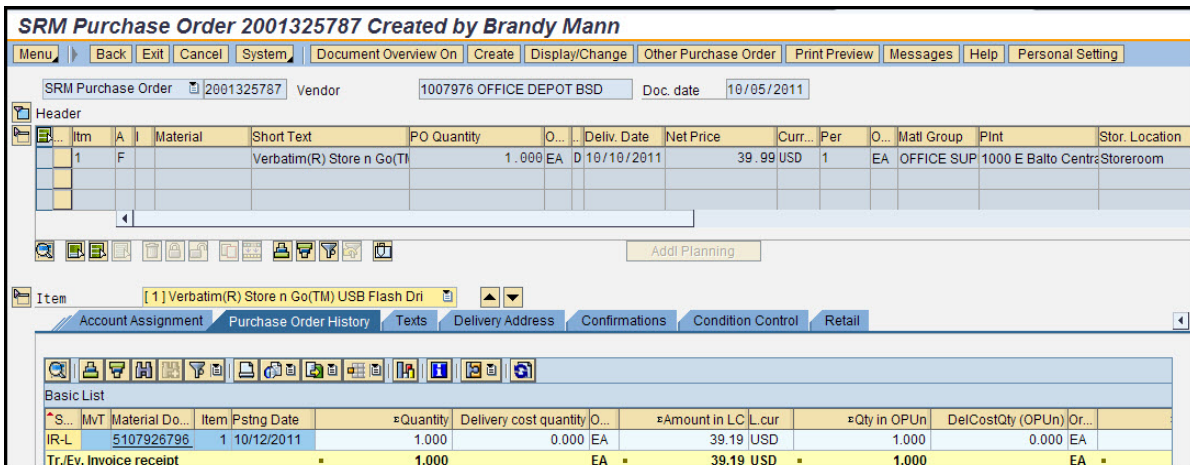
SRM Purchase Order 2001325787 Created by Brandy Mann

Menu | Back | Exit | Cancel | System | Document Overview On | Create | Display/Change | Other Purchase Order | Print Preview | Messages | Help | Personal Setting

SRM Purchase Order 2001325787 Vendor 1007976 OFFICE DEPOT BSD Doc. date 10/05/2011

Header

| | Itm | A | I | Material | Short Text | PO Quantity | O... | | Deliv. Date | Net Price | Curr... | Per | O... | Matl Group | Plnt | Stor. Location |
|---|---|---|---|---|---|---|---|---|---|---|---|---|---|---|---|---|
| | 1 | F | | | Verbatim(R) Store n Go(TI | 1.000 | EA | D | 10/10/2011 | 39.99 | USD | 1 | EA | OFFICE SUP | 1000 E Balto Centra | Storeroom |
| | | | | | | | | | | | | | | | | |
| | | | | | | | | | | | | | | | | |

Addl Planning

Item [ 1 ] Verbatim(R) Store n Go(TM) USB Flash Dri

Account Assignment | Purchase Order History | Texts | Delivery Address | Confirmations | Condition Control | Retail

Basic List

| S... | MvT | Material Do... | Item | Pstng Date | Quantity | Delivery cost quantity | O... | Amount in LC | L.cur | Qty in OPUn | DelCostQty (OPUn) | Or... |
|---|---|---|---|---|---|---|---|---|---|---|---|---|
| IR-L | | 5107926796 | 1 | 10/12/2011 | 1.000 | 0.000 | EA | 39.19 | USD | 1.000 | 0.000 | EA |
| Tr./Ev. Invoice receipt | | | | | 1.000 | | EA | 39.19 | USD | 1.000 | | EA |